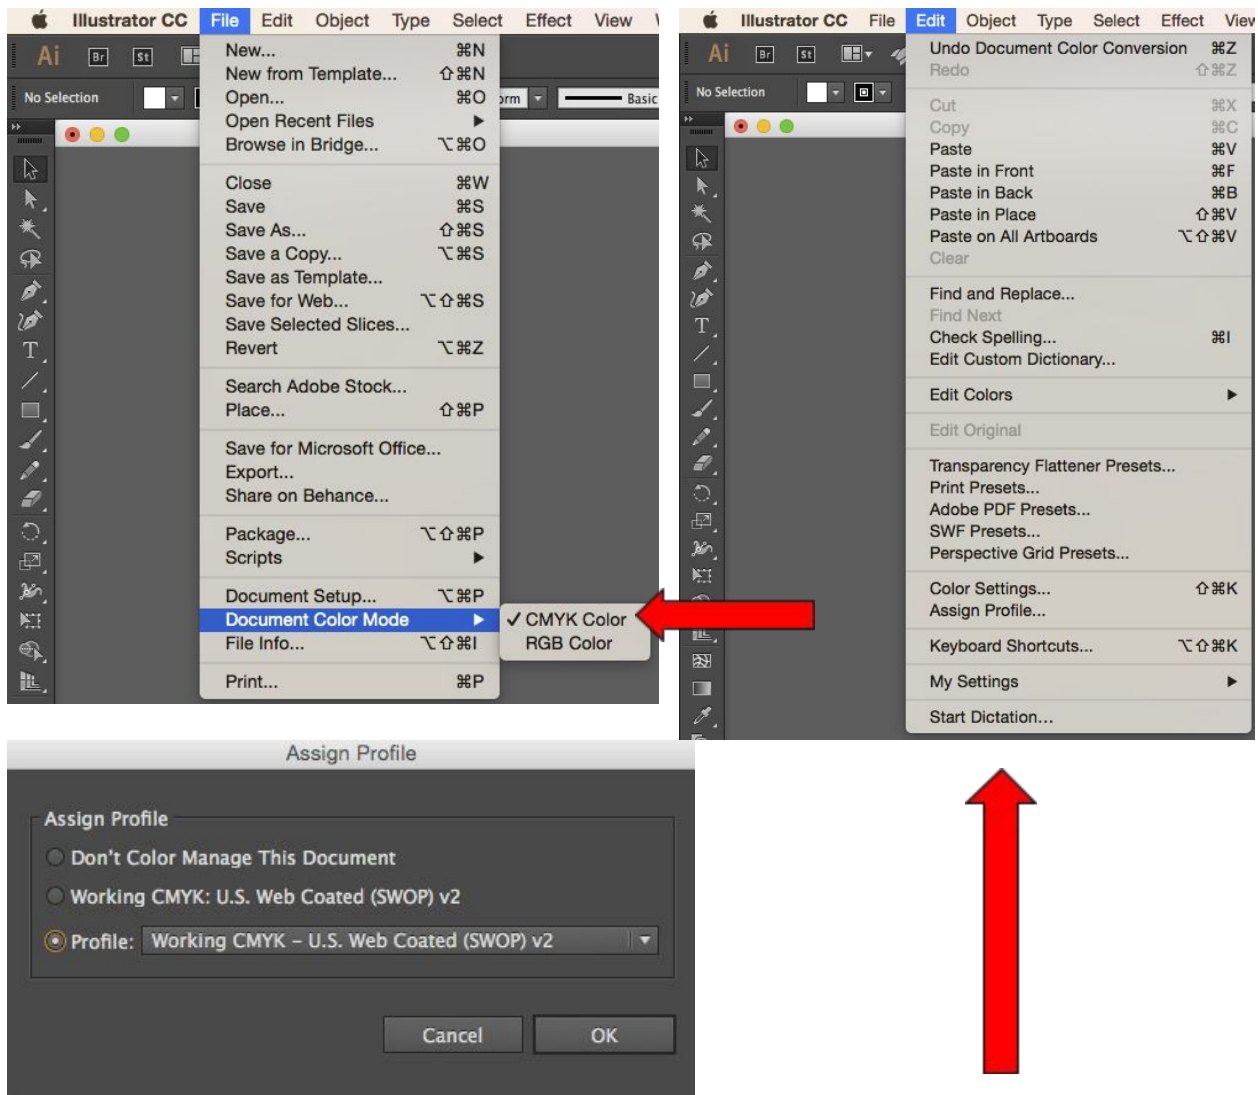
Illustrator CC File Edit Object Type Select Effect View

Ai Br St

No Selection

Basic

New... ⌘N
New from Template... ⇧⌘N
Open... ⌘O
Open Recent Files ▶
Browse in Bridge... ⌥⌘O

Close ⌘W
Save ⌘S
Save As... ⇧⌘S
Save a Copy... ⌥⌘S
Save as Template...
Save for Web... ⌥⇧⌘S
Save Selected Slices...
Revert ⌥⌘Z

Search Adobe Stock...
Place... ⇧⌘P

Save for Microsoft Office...
Export...
Share on Behance...

Package... ⌥⇧⌘P
Scripts ▶

Document Setup... ⌥⌘P
Document Color Mode ▶
File Info... ⌥⇧⌘I

Print... ⌘P

✓ CMYK Color
RGB Color

Illustrator CC File Edit Object Type Select Effect View

Ai Br St

No Selection

Undo Document Color Conversion ⌘Z
Redo ⇧⌘Z

Cut ⌘X
Copy ⌘C
Paste ⌘V
Paste in Front ⌘F
Paste in Back ⌘B
Paste in Place ⇧⌘V
Paste on All Artboards ⌥⇧⌘V
Clear

Find and Replace...
Find Next
Check Spelling... ⌘I
Edit Custom Dictionary...

Edit Colors ▶

Edit Original

Transparency Flattener Presets...
Print Presets...
Adobe PDF Presets...
SWF Presets...
Perspective Grid Presets...

Color Settings... ⇧⌘K
Assign Profile...

Keyboard Shortcuts... ⌥⇧⌘K

My Settings ▶

Start Dictation...

Assign Profile

Assign Profile
Don't Color Manage This Document
Working CMYK: U.S. Web Coated (SWOP) v2
Profile: Working CMYK – U.S. Web Coated (SWOP) v2

Cancel OK